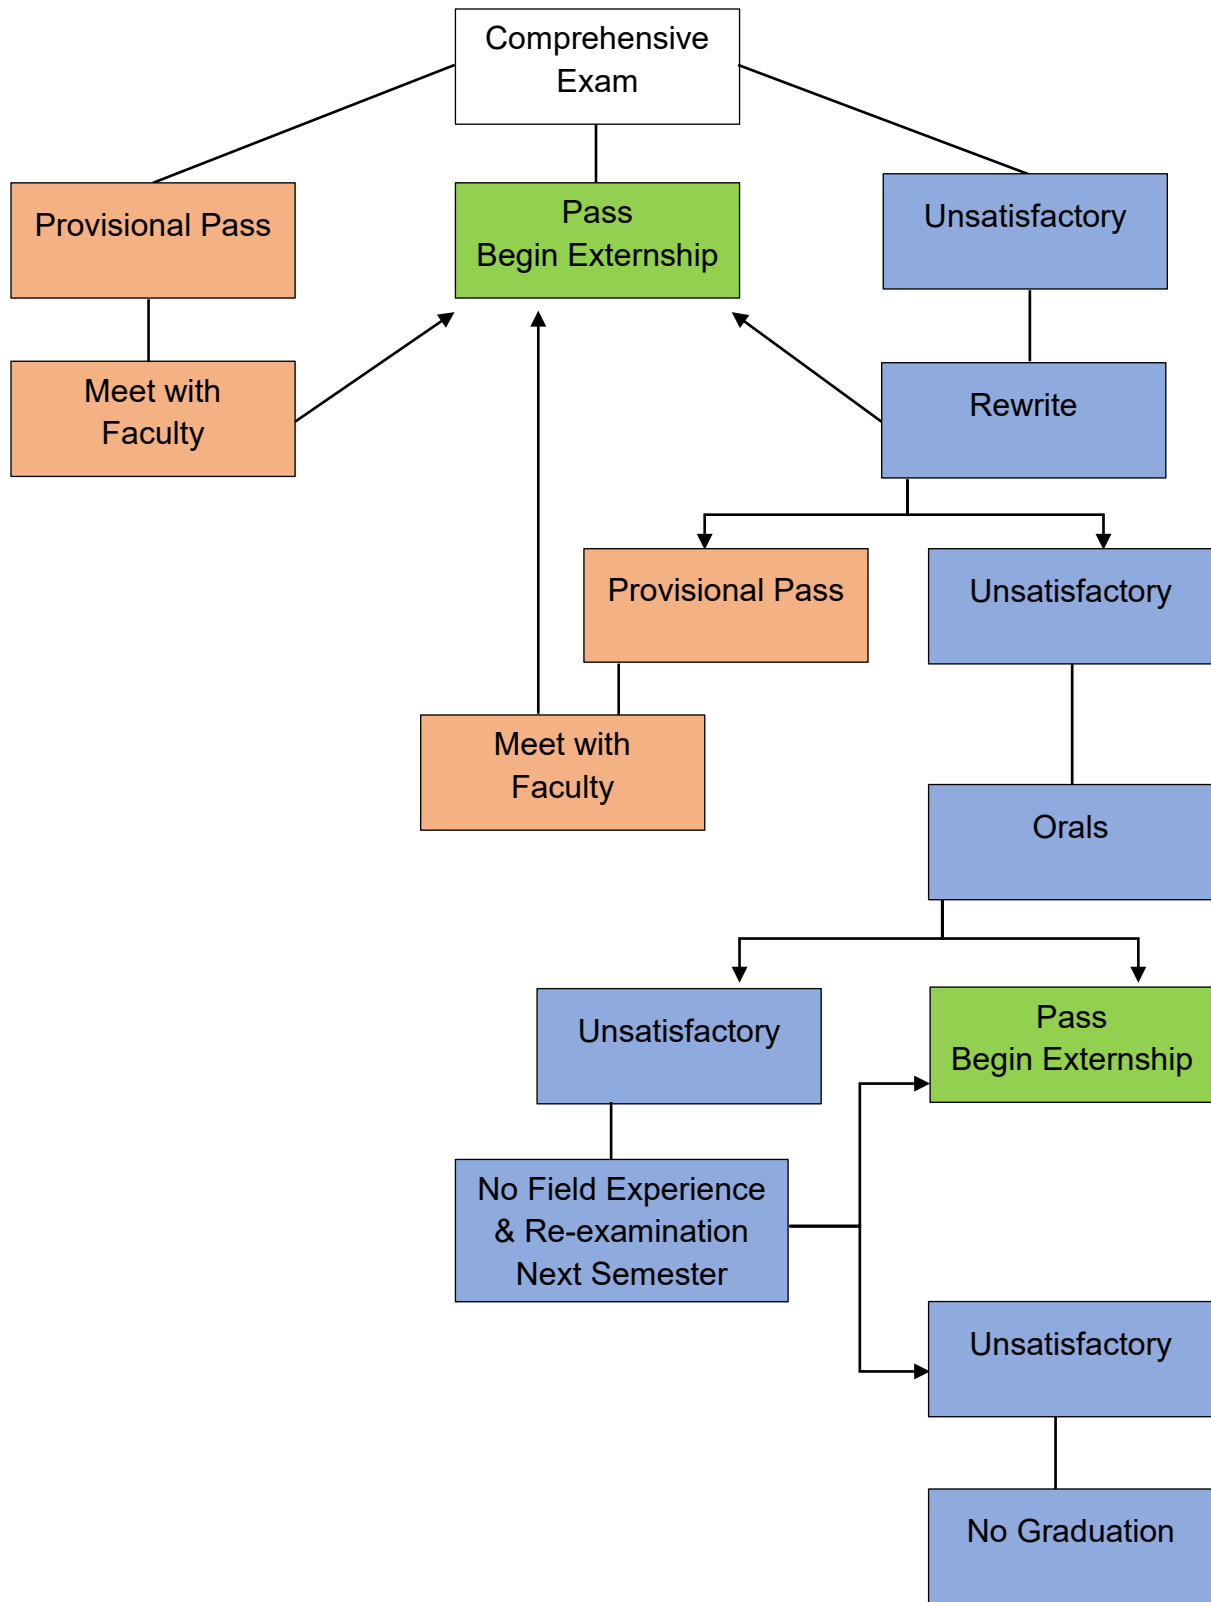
Comprehensive Exam

Provisional Pass

Pass
Begin Externship

Unsatisfactory

Meet with Faculty

Rewrite

Provisional Pass

Unsatisfactory

Meet with Faculty

Orals

Unsatisfactory

Pass
Begin Externship

No Field Experience & Re-examination Next Semester

Unsatisfactory

No Graduation